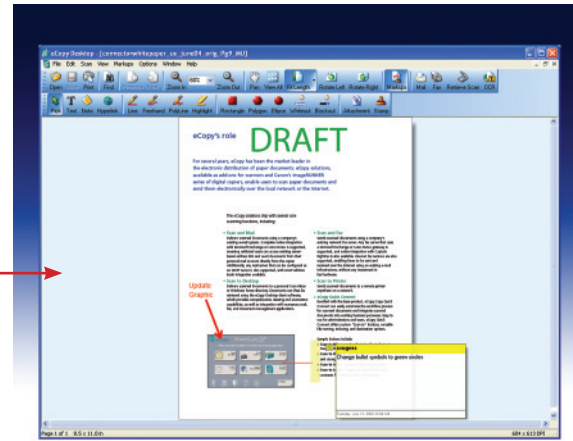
eCopy Desktop - [connectionwhitepaper_us_june04_orig_Pg9_MU]

File Edit Scan View Markups Options Window Help

Open Save Print Find Zoom In Zoom Out Pan View All Fit Length Rotate Left Rotate Right Markups Mail Fax Retrieve Scan OCR

Pick Text Note Hyperlink Line Freehand PolyLine Highlight Rectangle Polygon Ellipse Whiteout Blackout Attachment Stamp

eCopy's role

DRAFT

For several years, eCopy has been the market leader in the electronic distribution of paper documents. eCopy solutions, available as add-ons for scanners and Canon's imageRUNNER series of digital copiers, enable users to scan paper documents and then electronically over the local network or the Internet.

Update Graphic

Change bullet symbols to green circles

Page 1 of 1 8.5 x 11.0in